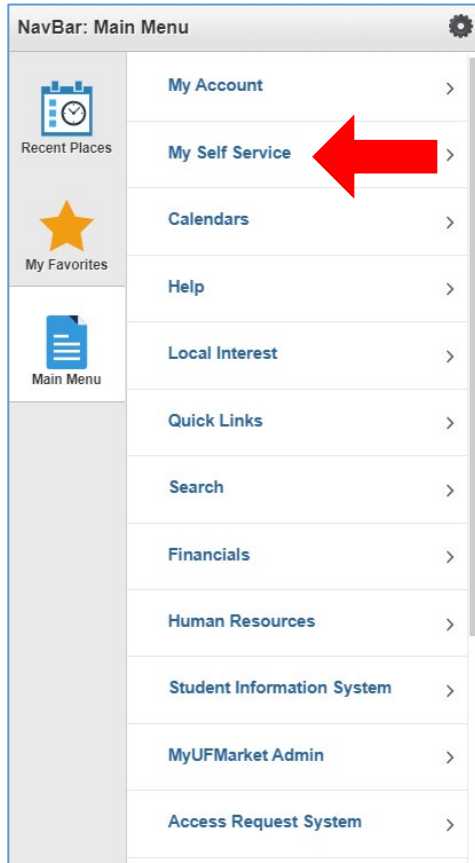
NavBar: Main Menu

Recent Places

My Favorites

Main Menu

My Account >

My Self Service >

Calendars >

Help >

Local Interest >

Quick Links >

Search >

Financials >

Human Resources >

Student Information System >

MyUFMarket Admin >

Access Request System >